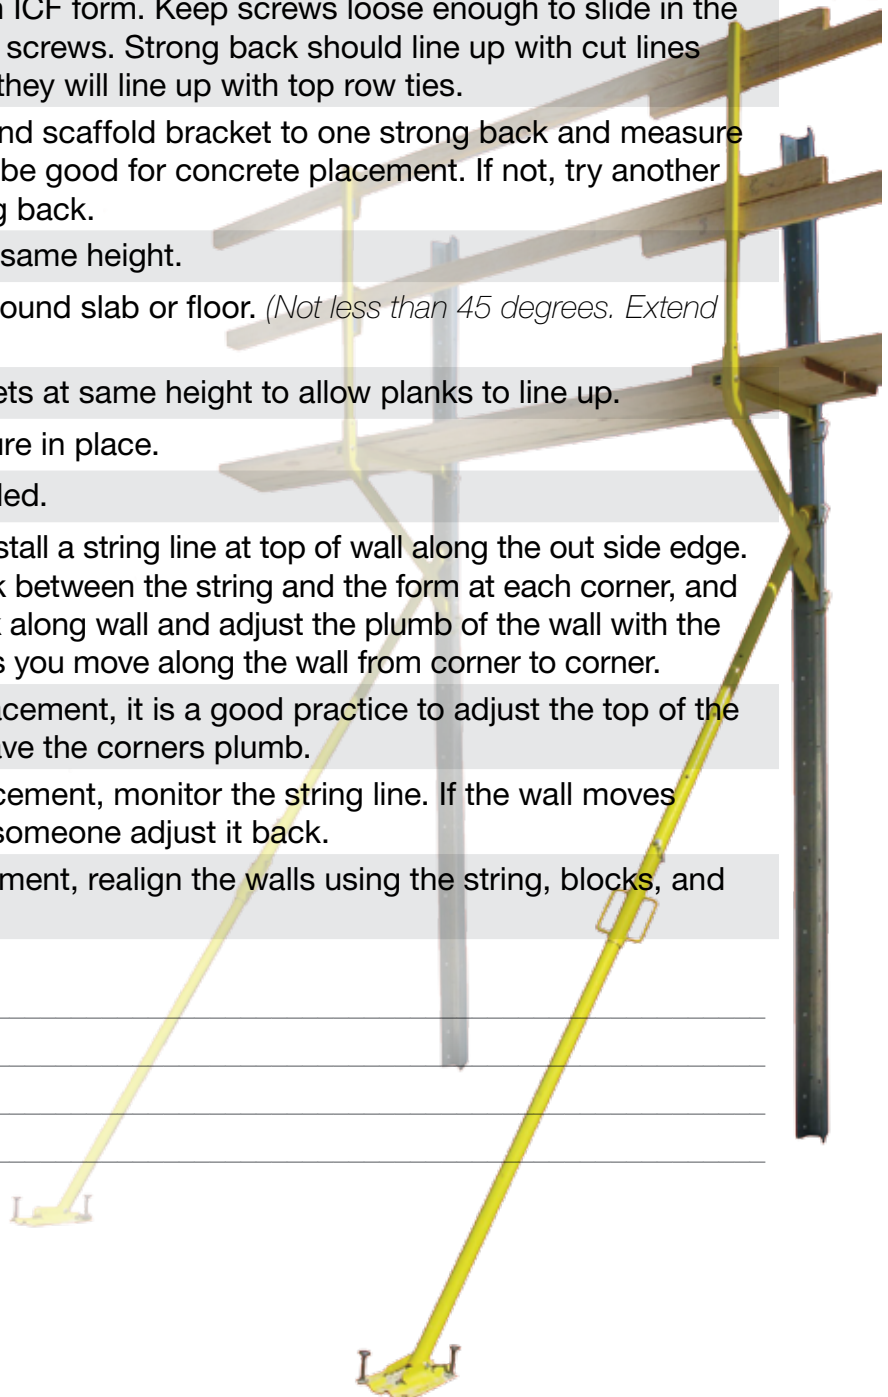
n ICF form. Keep screws loose enough to slide in the screws. Strong back should line up with cut lines they will line up with top row ties.

nd scaffold bracket to one strong back and measure be good for concrete placement. If not, try another g back.

same height.

ound slab or floor. (Not less than 45 degrees. Extend

ets at same height to allow planks to line up.

ure in place.

led.

stall a string line at top of wall along the out side edge. k between the string and the form at each corner, and along wall and adjust the plumb of the wall with the s you move along the wall from corner to corner.

acement, it is a good practice to adjust the top of the ave the corners plumb.

cement, monitor the string line. If the wall moves someone adjust it back.

ment, realign the walls using the string, blocks, and